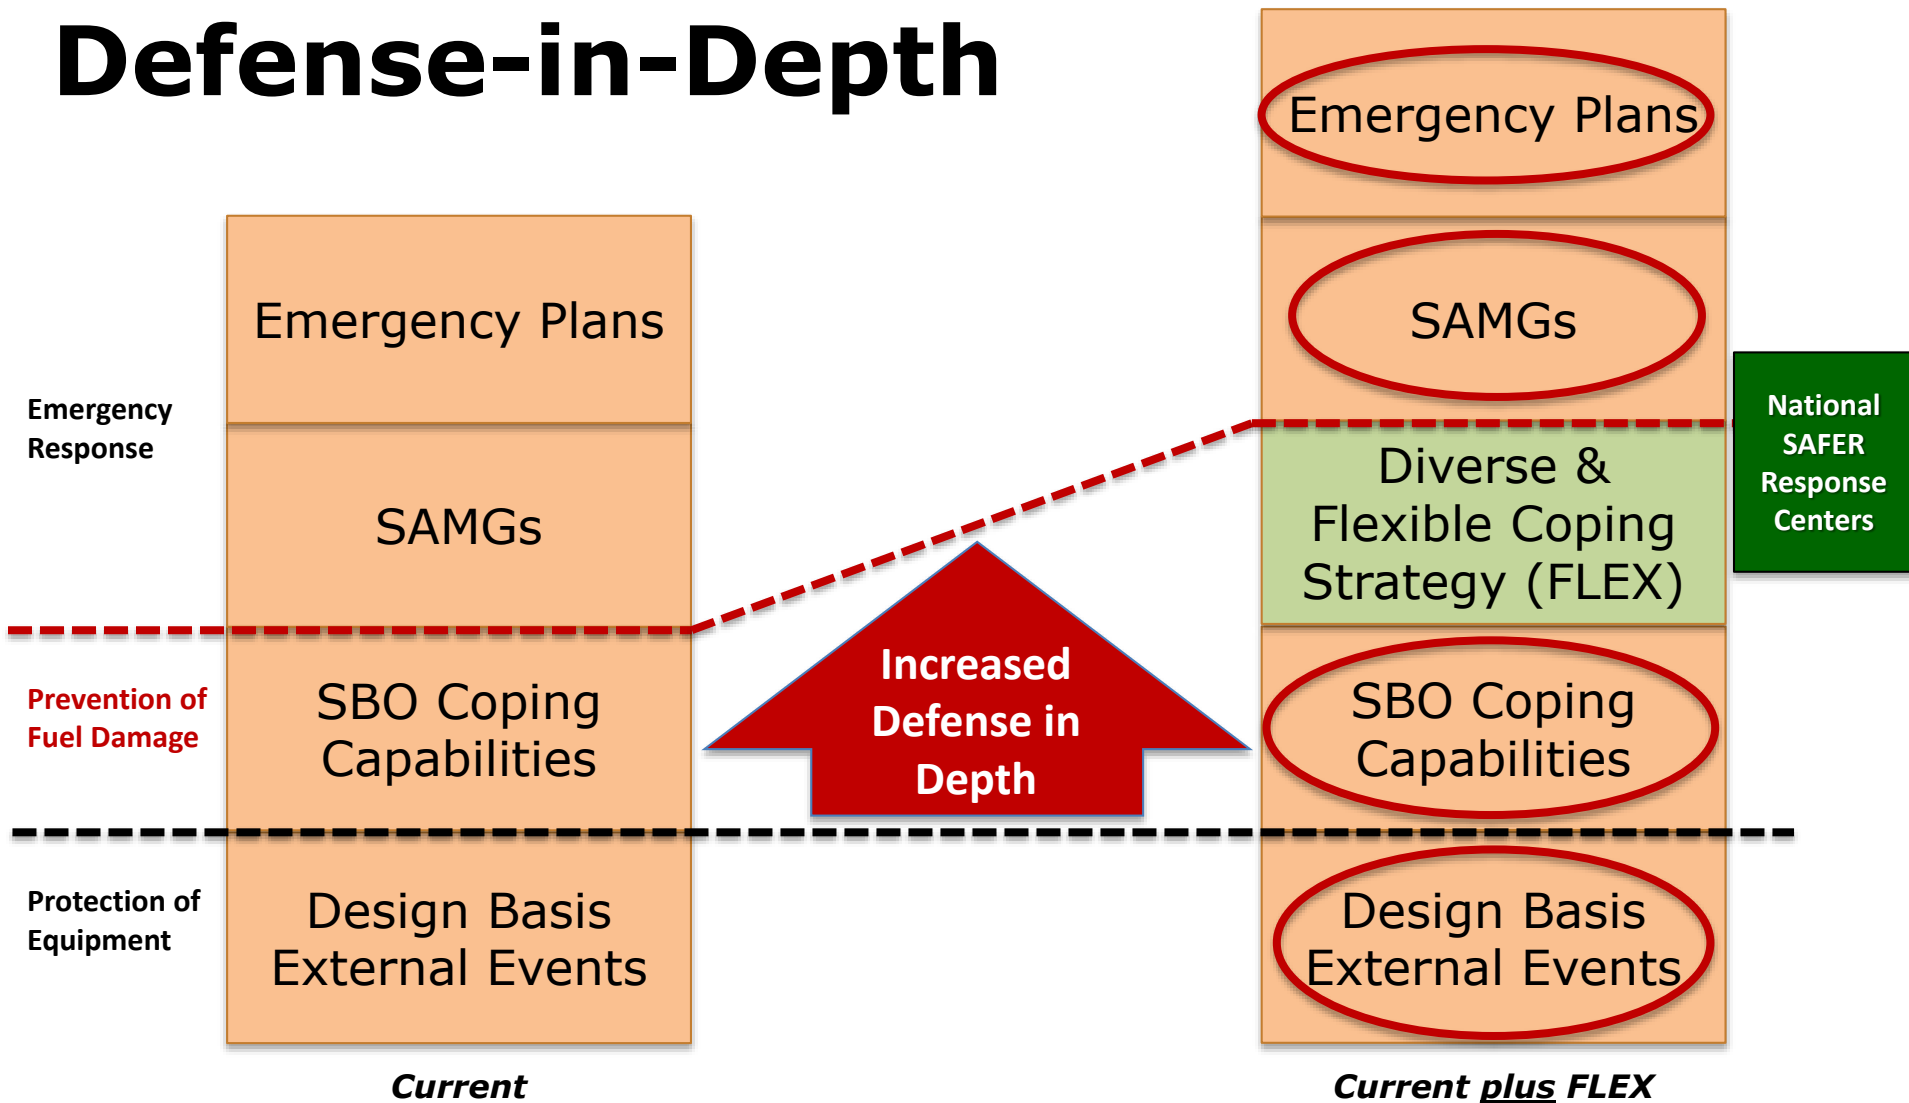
Defense-in-Depth

Emergency Response

Prevention of Fuel Damage

Protection of Equipment

Emergency Plans

SAMGs

SBO Coping Capabilities

Design Basis External Events

Current

Increased Defense in Depth

Emergency Plans

SAMGs

Diverse & Flexible Coping Strategy (FLEX)

SBO Coping Capabilities

Design Basis External Events

Current plus FLEX

National SAFER Response Centers